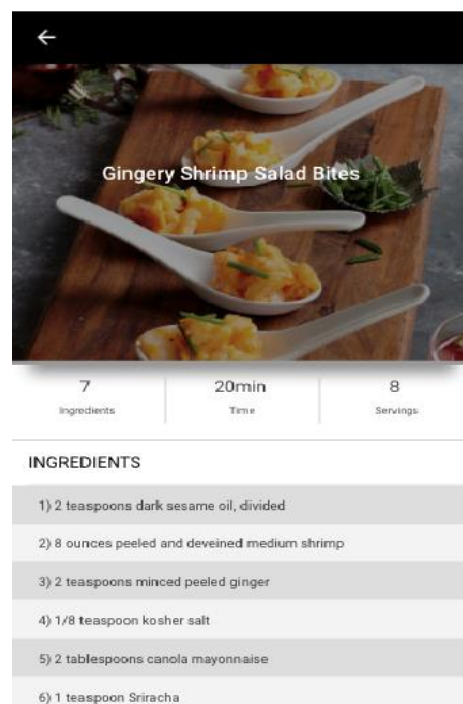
←

Gingery Shrimp Salad Bites

| 7 | 20min | 8 |
|---|---|---|
| Ingredients | Time | Servings |

INGREDIENTS

1) 2 teaspoons dark sesame oil, divided

2) 8 ounces peeled and deveined medium shrimp

3) 2 teaspoons minced peeled ginger

4) 1/8 teaspoon kosher salt

5) 2 tablespoons canola mayonnaise

6) 1 teaspoon Sriracha